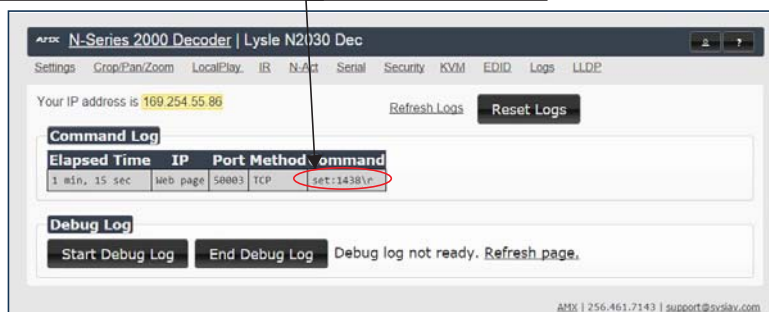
AMX N-Series 2000 Decoder | Lysle N2030 Dec

Settings Crop/Pan/Zoom LocalPlay IR N-Act Serial Security KVM EDID Logs LLDP

Your IP address is 169.254.55.86

Refresh Logs Reset Logs

Command Log

| Elapsed Time | IP | Port | Method | Command |
|---|---|---|---|---|
| 1 min, 15 sec | Web page | 50003 | TCP | set:1438\r |

Debug Log

Start Debug Log End Debug Log Debug log not ready. Refresh page.

AMX | 256.461.7143 | support@sysiay.com